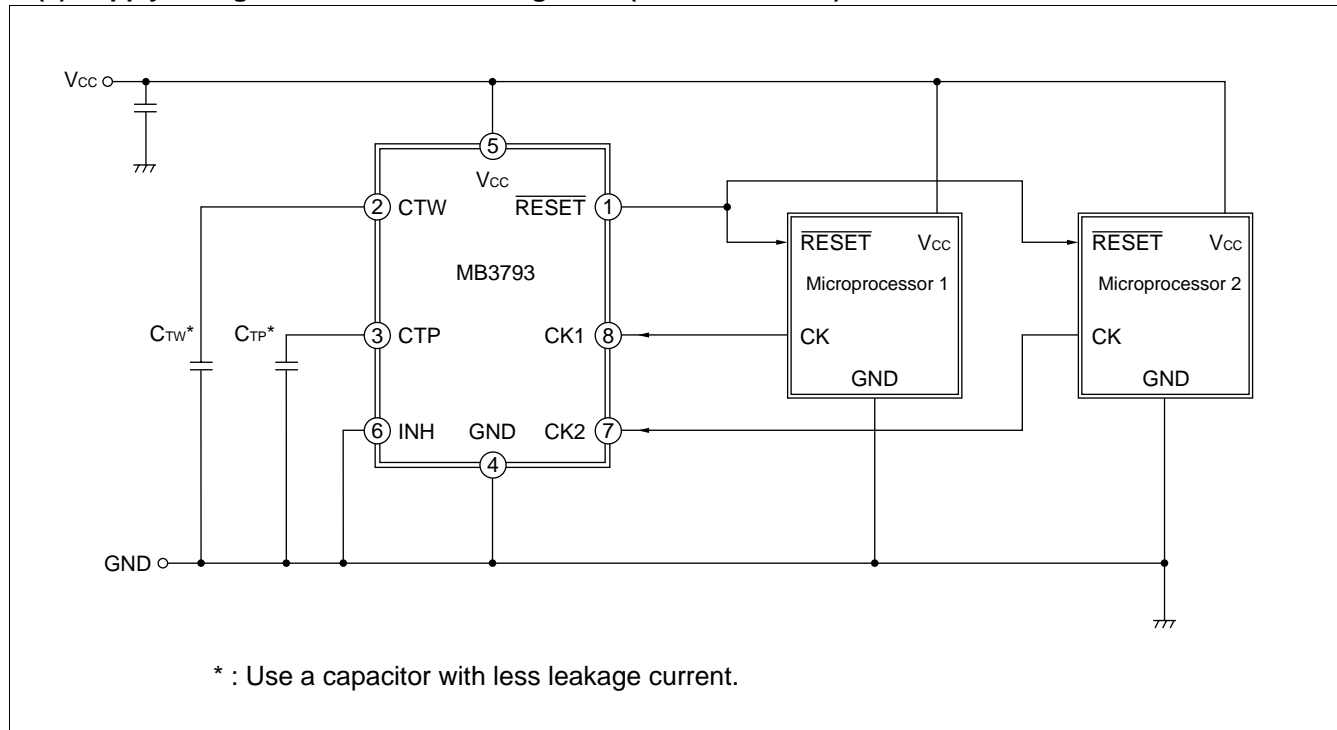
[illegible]

Vcc

5
Vcc
2 CTW
$\overline{RESET}$ 1
MB3793
CTW*
CTP*
3 CTP
CK1 8
6 INH
GND
CK2 7
4

$\overline{RESET}$ Vcc
Microprocessor 1
CK
GND

$\overline{RESET}$ Vcc
Microprocessor 2
CK
GND

GND

* : Use a capacitor with less leakage current.